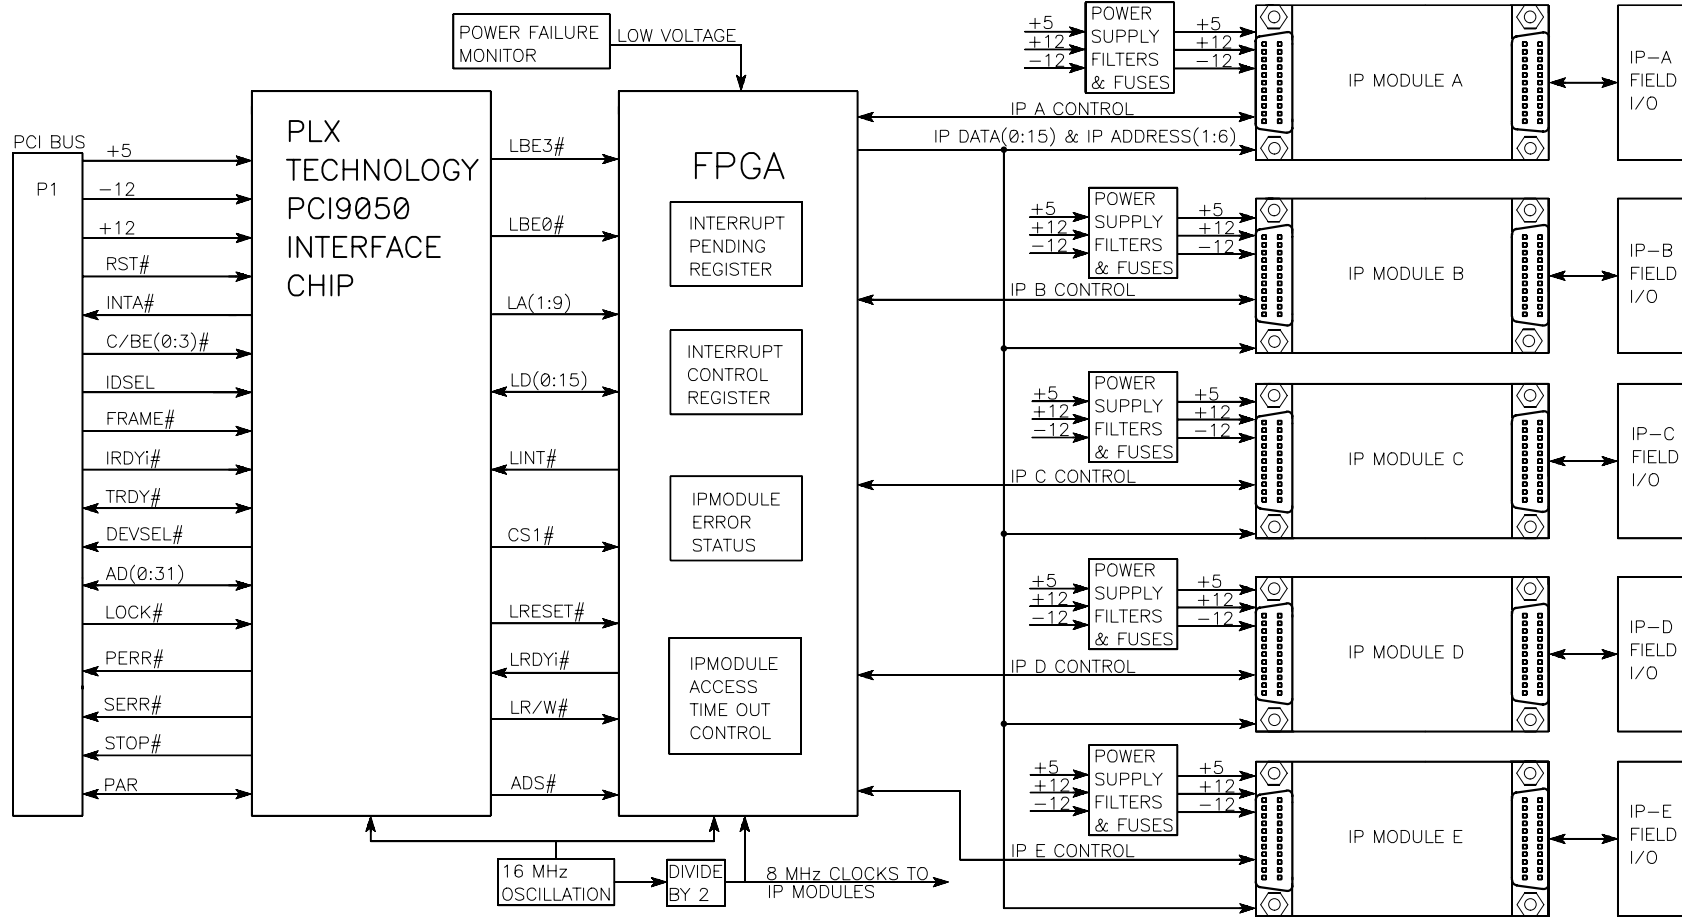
POWER FAILURE MONITOR
LOW VOLTAGE

PCI BUS
P1
+5
−12
+12
RST#
INTA#
C/BE(0:3)#
IDSEL
FRAME#
IRDYi#
TRDY#
DEVSEL#
AD(0:31)
LOCK#
PERR#
SERR#
STOP#
PAR

PLX TECHNOLOGY PCI9050 INTERFACE CHIP

LBE3#
LBE0#
LA(1:9)
LD(0:15)
LINT#
CS1#
LRESET#
LRDYi#
LR/W#
ADS#

FPGA
INTERRUPT PENDING REGISTER
INTERRUPT CONTROL REGISTER
IPMODULE ERROR STATUS
IPMODULE ACCESS TIME OUT CONTROL

16 MHz OSCILLATION
DIVIDE BY 2
8 MHz CLOCKS TO IP MODULES

IP A CONTROL
IP DATA(0:15) & IP ADDRESS(1:6)
IP B CONTROL
IP C CONTROL
IP D CONTROL
IP E CONTROL

+5
+12
−12
POWER SUPPLY FILTERS & FUSES
+5
+12
−12
IP MODULE A
IP−A FIELD I/O

+5
+12
−12
POWER SUPPLY FILTERS & FUSES
+5
+12
−12
IP MODULE B
IP−B FIELD I/O

+5
+12
−12
POWER SUPPLY FILTERS & FUSES
+5
+12
−12
IP MODULE C
IP−C FIELD I/O

+5
+12
−12
POWER SUPPLY FILTERS & FUSES
+5
+12
−12
IP MODULE D
IP−D FIELD I/O

+5
+12
−12
POWER SUPPLY FILTERS & FUSES
+5
+12
−12
IP MODULE E
IP−E FIELD I/O